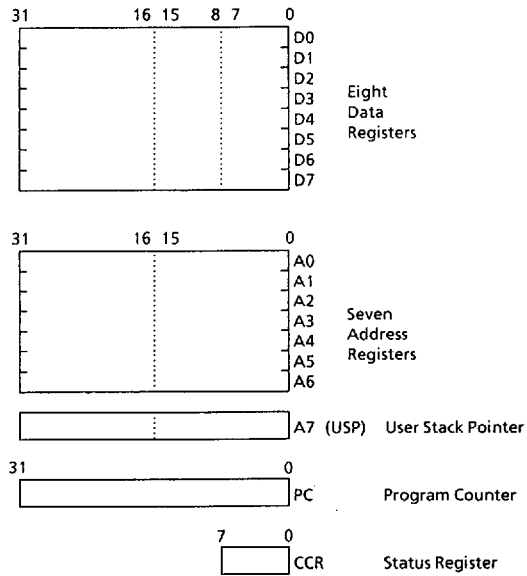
31 16 15 8 7 0

D0
D1
D2
D3
D4
D5
D6
D7

Eight Data Registers

31 16 15 0

A0
A1
A2
A3
A4
A5
A6

Seven Address Registers

A7 (USP) User Stack Pointer

31 0

PC Program Counter

7 0

CCR Status Register